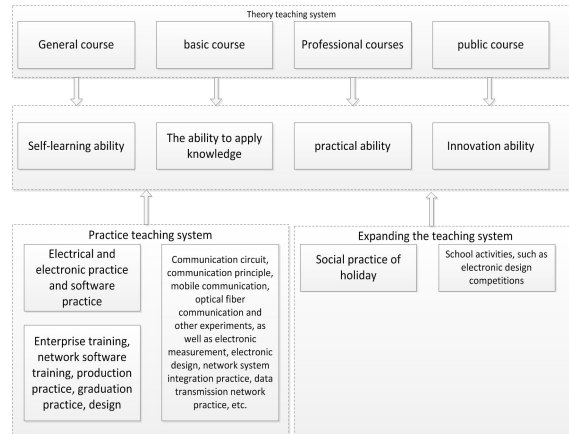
Theory teaching system

General course

basic course

Professional courses

public course

Self-learning ability

The ability to apply knowledge

practical ability

Innovation ability

Practice teaching system

Electrical and electronic practice and software practice

Communication circuit, communication principle, mobile communication, optical fiber communication and other experiments, as well as electronic measurement, electronic design, network system integration practice, data transmission network practice, etc.

Enterprise training, network software training, production practice, graduation practice, design

Expanding the teaching system

Social practice of holiday

School activities, such as electronic design competitions